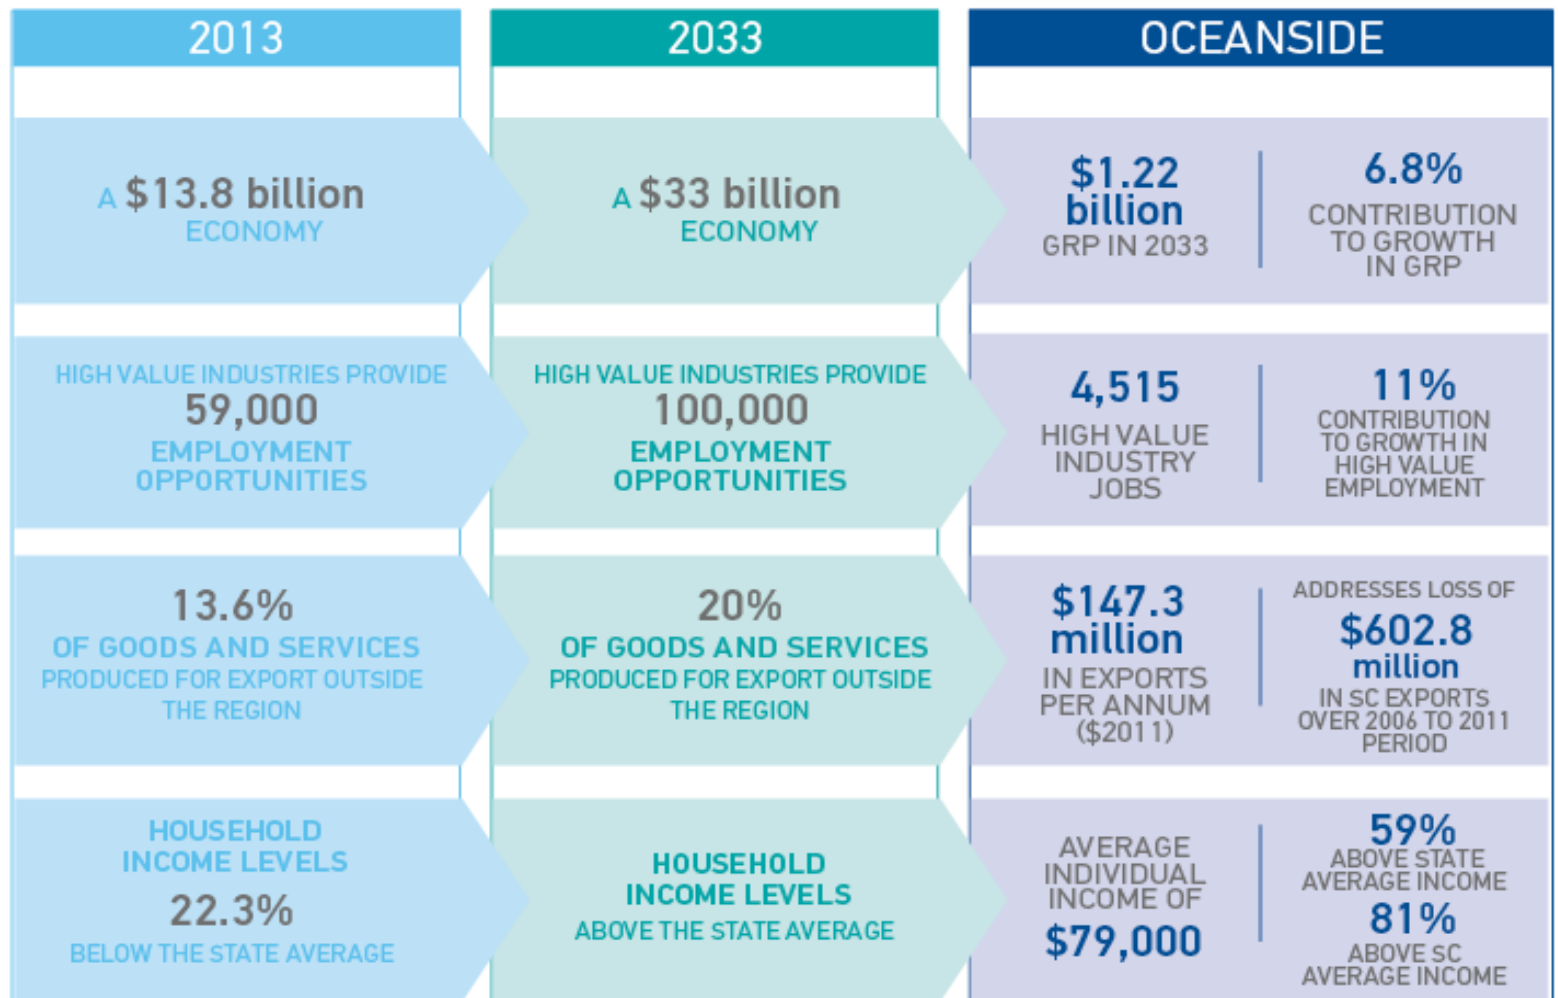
2013

2033

OCEANSIDE

A \$13.8 billion ECONOMY

A \$33 billion ECONOMY

\$1.22 billion GRP IN 2033

6.8% CONTRIBUTION TO GROWTH IN GRP

HIGH VALUE INDUSTRIES PROVIDE 59,000 EMPLOYMENT OPPORTUNITIES

HIGH VALUE INDUSTRIES PROVIDE 100,000 EMPLOYMENT OPPORTUNITIES

4,515 HIGH VALUE INDUSTRY JOBS

11% CONTRIBUTION TO GROWTH IN HIGH VALUE EMPLOYMENT

13.6% OF GOODS AND SERVICES PRODUCED FOR EXPORT OUTSIDE THE REGION

20% OF GOODS AND SERVICES PRODUCED FOR EXPORT OUTSIDE THE REGION

\$147.3 million IN EXPORTS PER ANNUM (\$2011)

ADDRESSES LOSS OF \$602.8 million IN SC EXPORTS OVER 2006 TO 2011 PERIOD

HOUSEHOLD INCOME LEVELS 22.3% BELOW THE STATE AVERAGE

HOUSEHOLD INCOME LEVELS ABOVE THE STATE AVERAGE

AVERAGE INDIVIDUAL INCOME OF \$79,000

59% ABOVE STATE AVERAGE INCOME

81% ABOVE SC AVERAGE INCOME